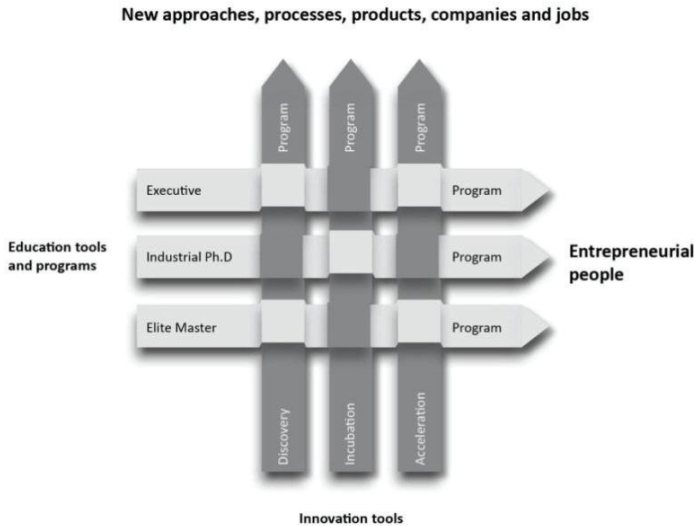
New approaches, processes, products, companies and jobs

Program

Program

Program

Executive

Program

Education tools and programs

Industrial Ph.D

Program

Entrepreneurial people

Elite Master

Program

Discovery

Incubation

Acceleration

Innovation tools